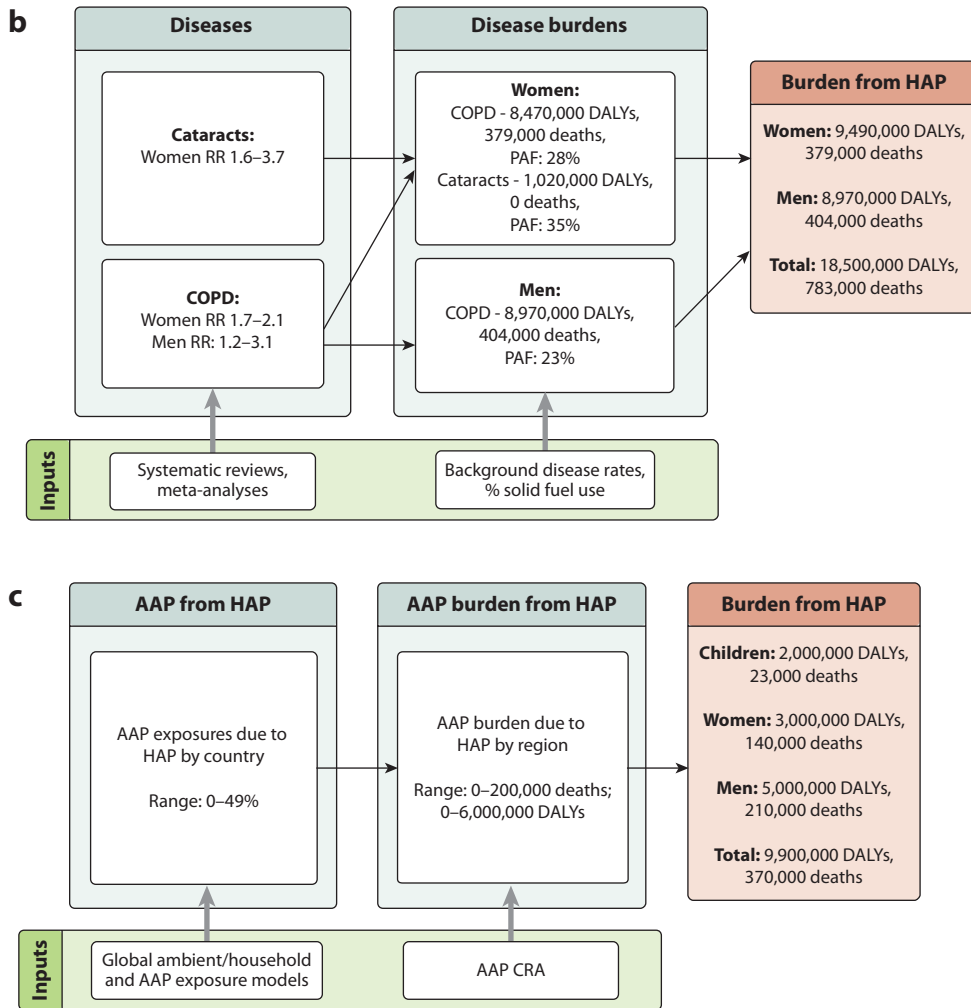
b

Diseases

Cataracts:
Women RR 1.6–3.7

COPD:
Women RR 1.7–2.1
Men RR: 1.2–3.1

Disease burdens

Women:
COPD - 8,470,000 DALYs, 379,000 deaths, PAF: 28%
Cataracts - 1,020,000 DALYs, 0 deaths, PAF: 35%

Men:
COPD - 8,970,000 DALYs, 404,000 deaths, PAF: 23%

Burden from HAP

Women: 9,490,000 DALYs, 379,000 deaths

Men: 8,970,000 DALYs, 404,000 deaths

Total: 18,500,000 DALYs, 783,000 deaths

Inputs

Systematic reviews, meta-analyses

Background disease rates, % solid fuel use

c

AAP from HAP

AAP exposures due to HAP by country

Range: 0–49%

AAP burden from HAP

AAP burden due to HAP by region

Range: 0–200,000 deaths; 0–6,000,000 DALYs

Burden from HAP

Children: 2,000,000 DALYs, 23,000 deaths

Women: 3,000,000 DALYs, 140,000 deaths

Men: 5,000,000 DALYs, 210,000 deaths

Total: 9,900,000 DALYs, 370,000 deaths

Inputs

Global ambient/household and AAP exposure models

AAP CRA